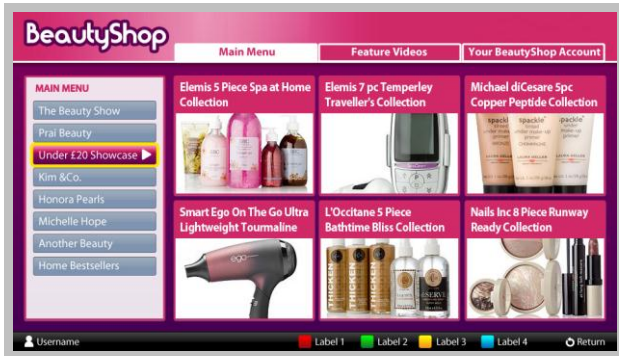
BeautyShop

Main Menu

Feature Videos

Your BeautyShop Account

MAIN MENU

The Beauty Show

Prai Beauty

Under £20 Showcase

Kim &Co.

Honora Pearls

Michelle Hope

Another Beauty

Home Bestsellers

Elemis 5 Piece Spa at Home Collection

Elemis 7 pc Temperley Traveller's Collection

Michael diCesare 5pc Copper Peptide Collection

spackle

spackle

spackle

Smart Ego On The Go Ultra Lightweight Tourmaline

ego

L'Occitane 5 Piece Bathtime Bliss Collection

Nails Inc 8 Piece Runway Ready Collection

Username

Label 1

Label 2

Label 3

Label 4

Return